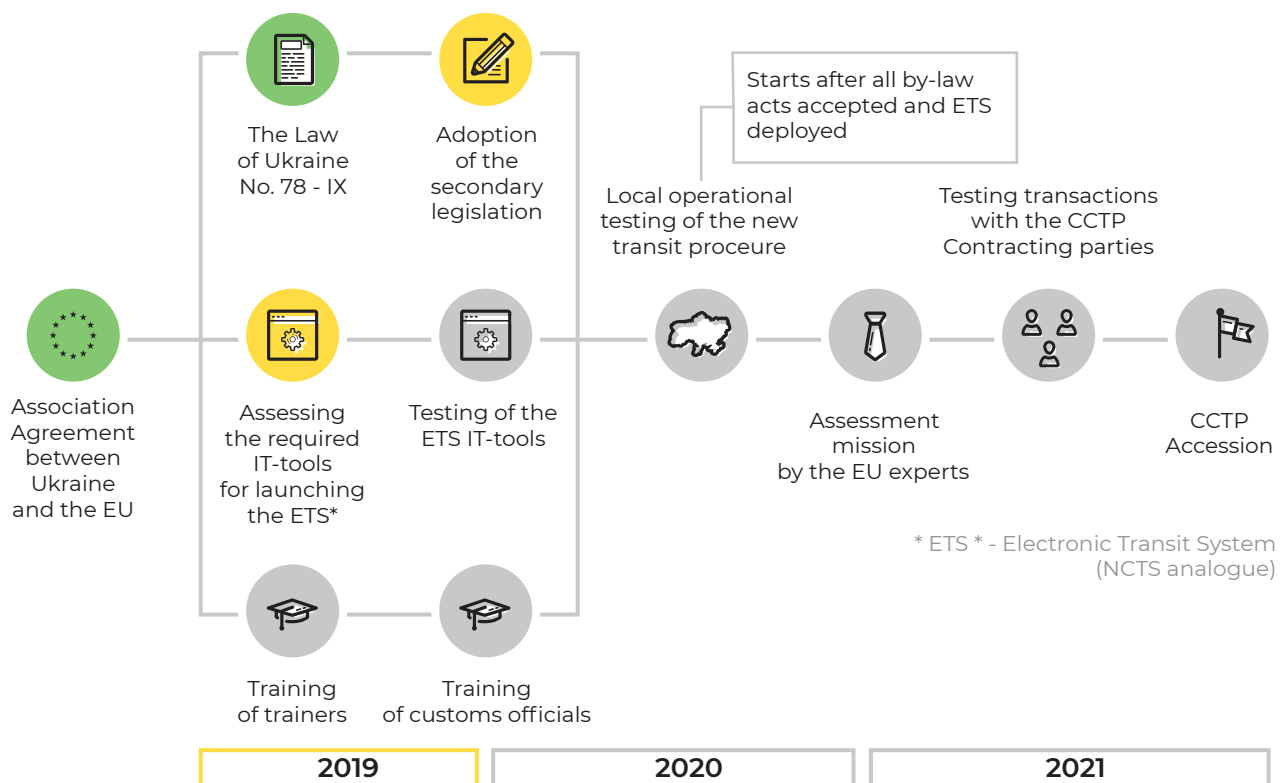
The Law of Ukraine No. 78 - IX

Adoption of the secondary legislation

Starts after all by-law acts accepted and ETS deployed

Local operational testing of the new transit proceure

Testing transactions with the CCTP Contracting parties

Association Agreement between Ukraine and the EU

Assessing the required IT-tools for launching the ETS*

Testing of the ETS IT-tools

Assessment mission by the EU experts

CCTP Accession

* ETS * - Electronic Transit System (NCTS analogue)

Training of trainers

Training of customs officials

2019

2020

2021